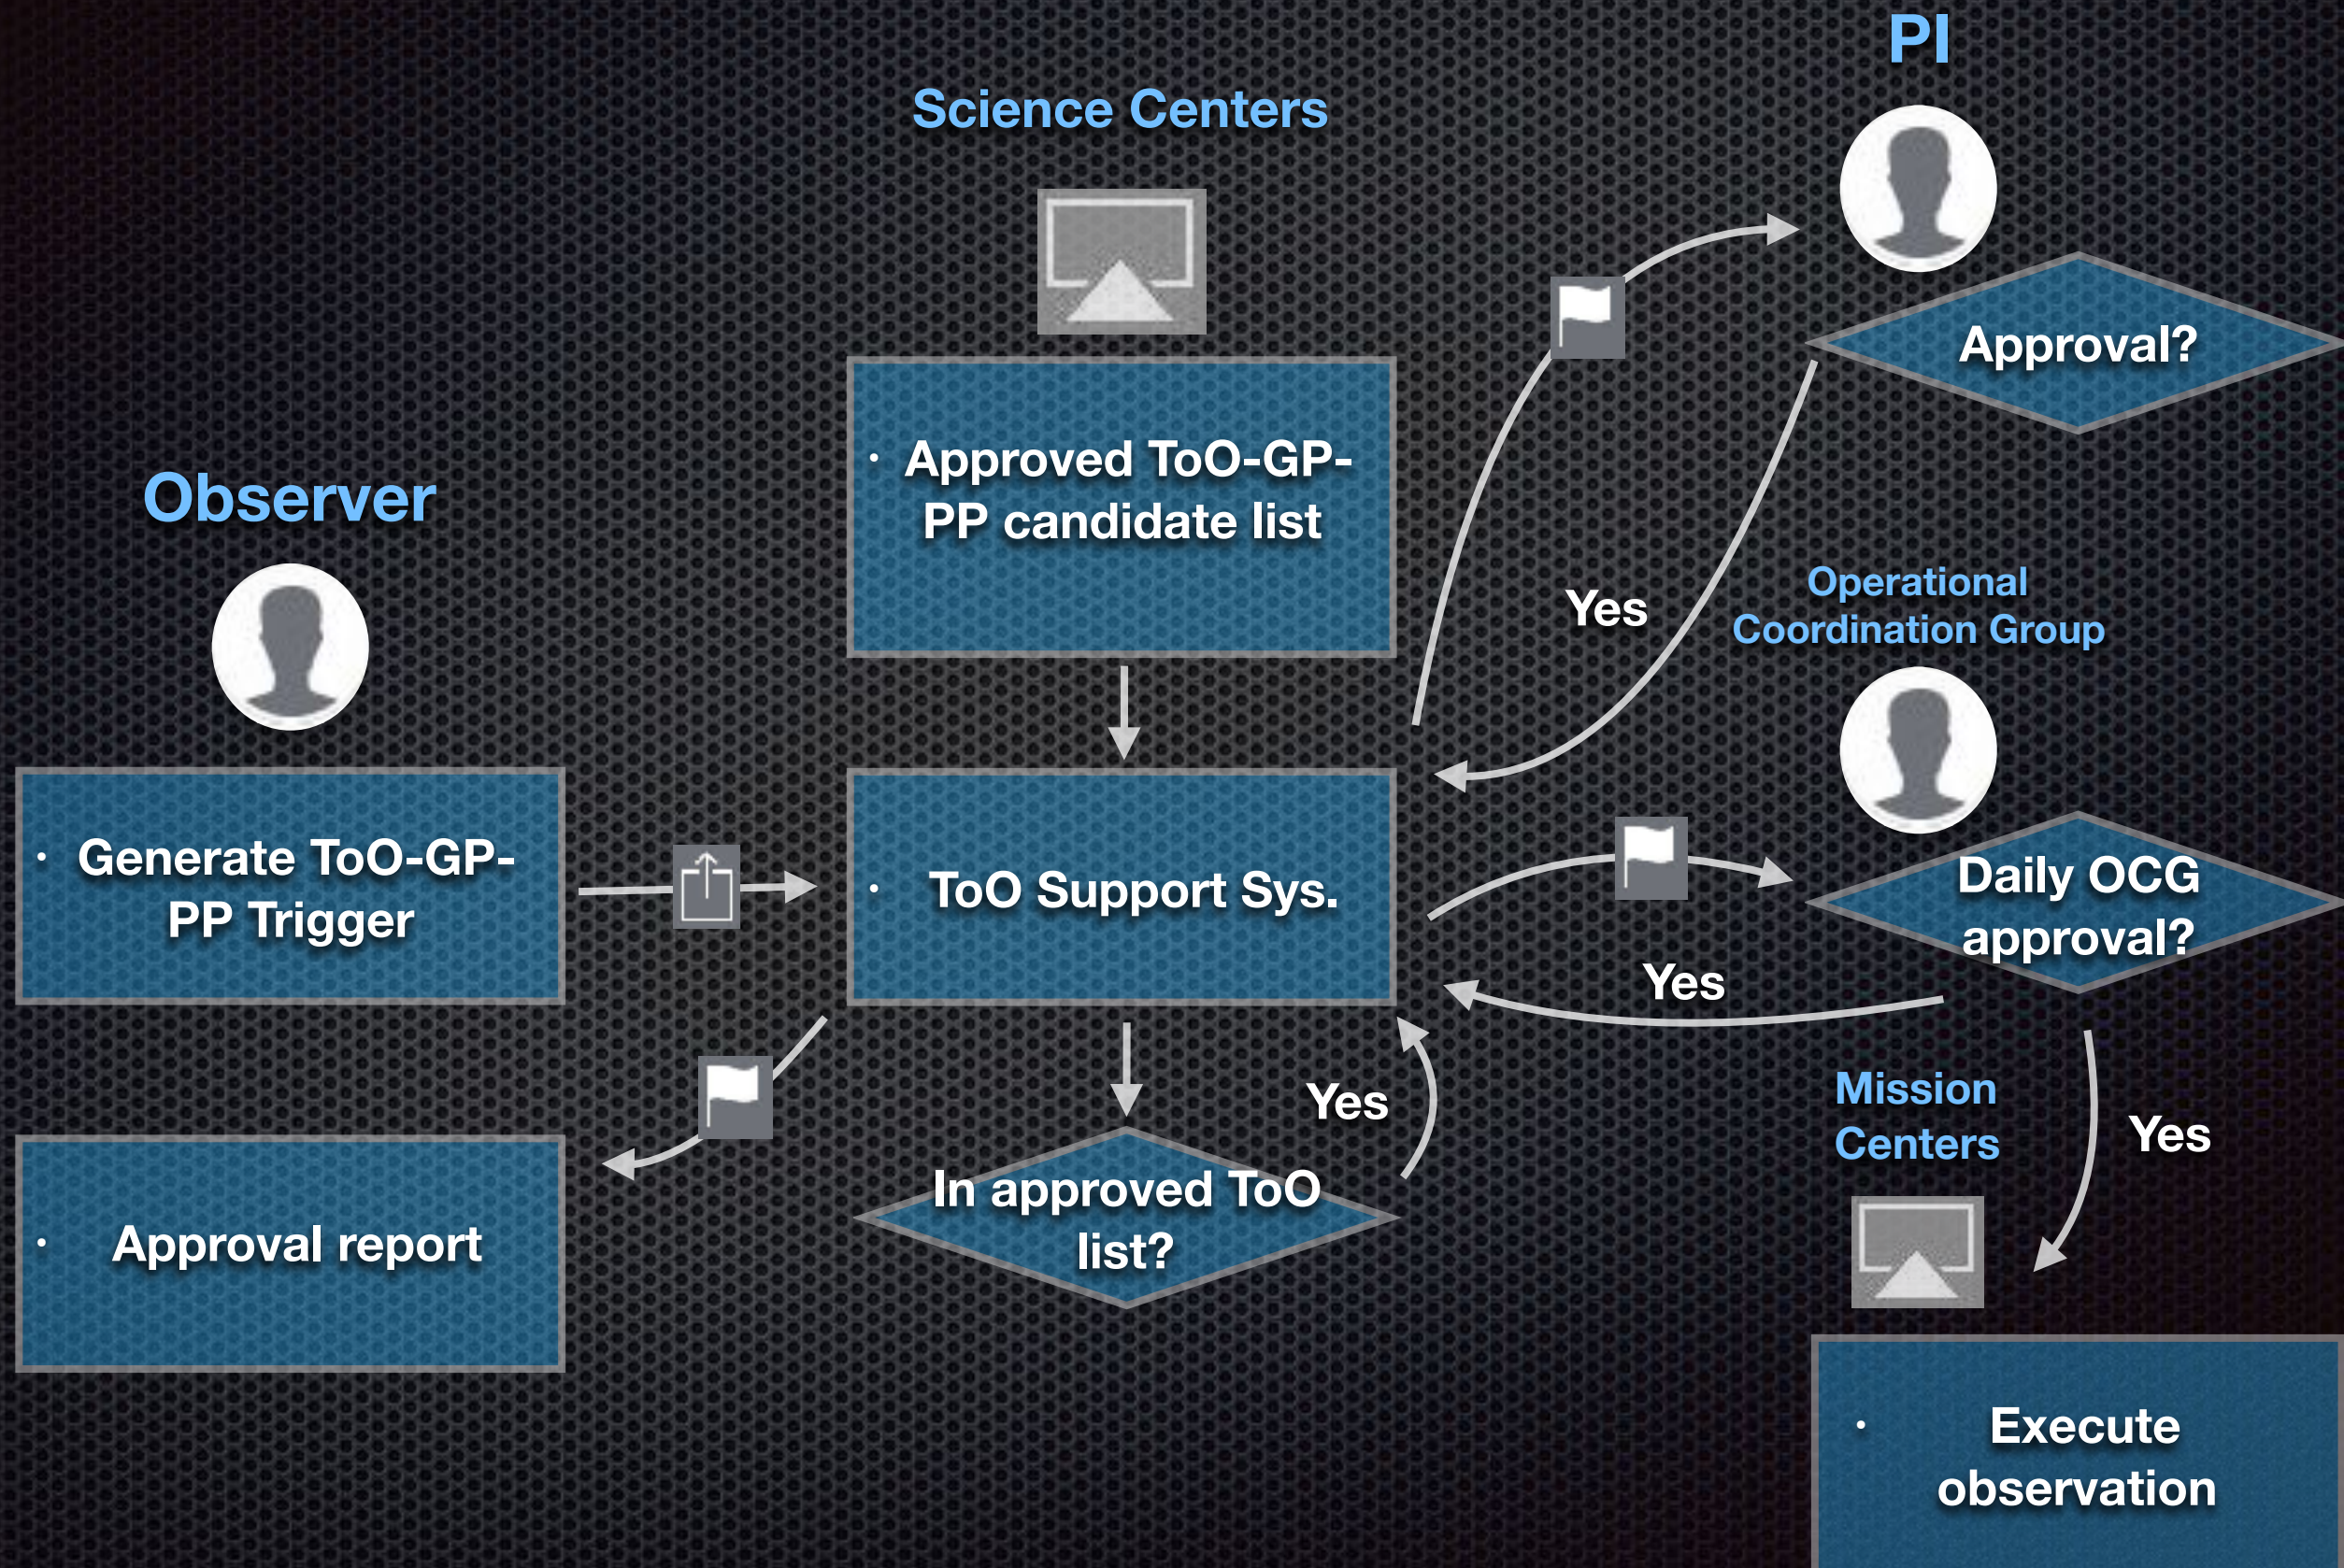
PI

Science Centers

Approval?

Approved ToO-GP-PP candidate list

Observer

Yes

Operational Coordination Group

Generate ToO-GP-PP Trigger

ToO Support Sys.

Daily OCG approval?

Yes

Mission Centers

Yes

Yes

In approved ToO list?

Approval report

Execute observation